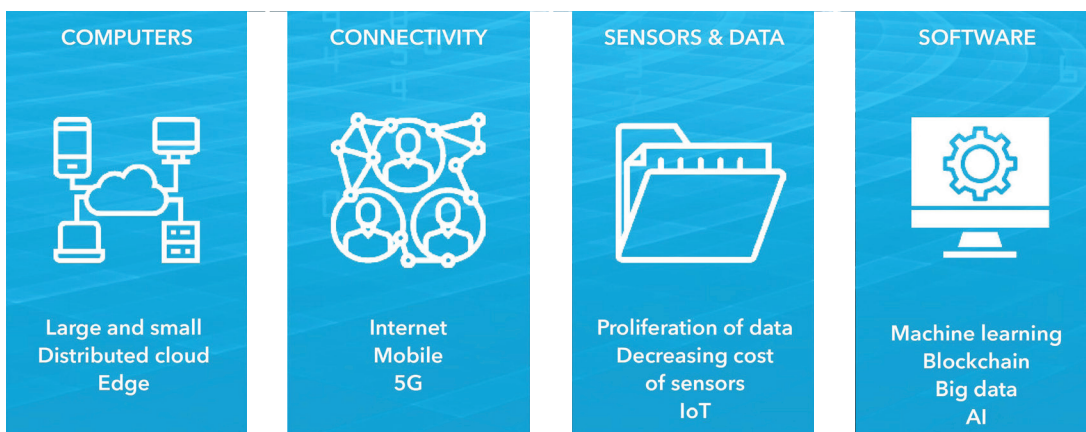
COMPUTERS

Large and small
Distributed cloud
Edge

CONNECTIVITY

Internet
Mobile
5G

SENSORS & DATA

Proliferation of data
Decreasing cost
of sensors
IoT

SOFTWARE

Machine learning
Blockchain
Big data
AI